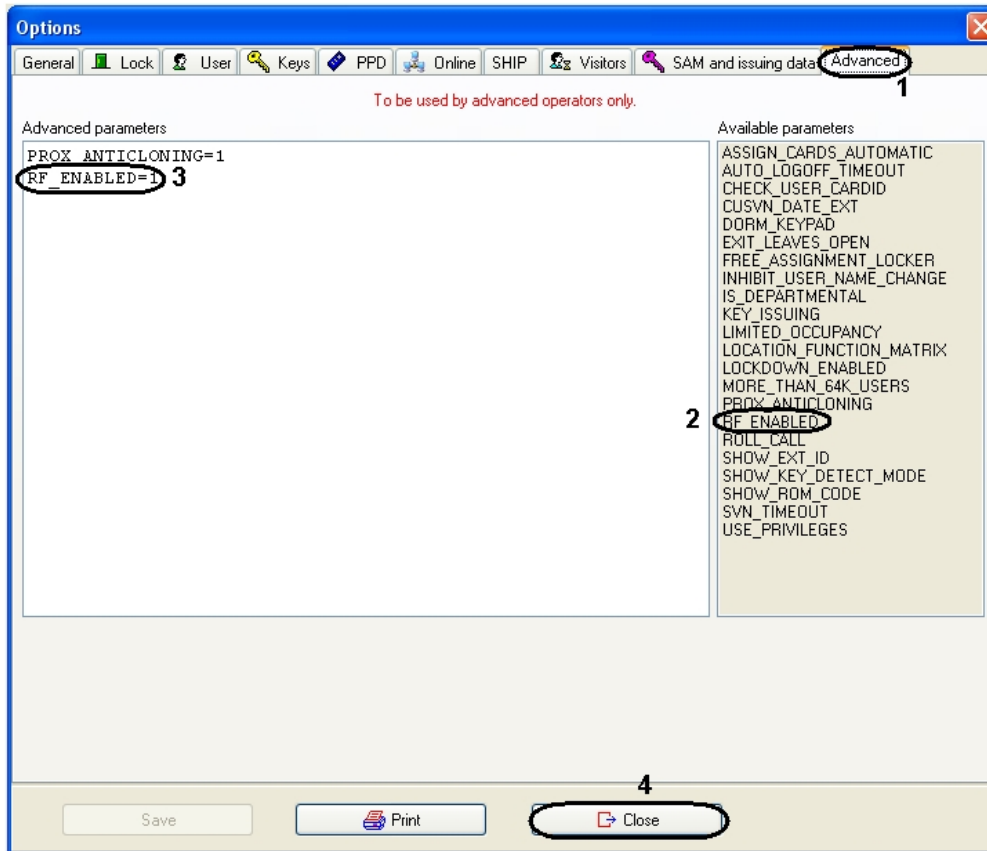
Options

General | Lock | User | Keys | PPD | Online | SHIP | Visitors | SAM and issuing data | Advanced

1

To be used by advanced operators only.

Advanced parameters

PROX_ANTICLONING=1
RF_ENABLED=1 3

Available parameters

ASSIGN_CARDS_AUTOMATIC
AUTO_LOGOFF_TIMEOUT
CHECK_USER_CARDID
CUSVN_DATE_EXT
DORM_KEYPAD
EXIT_LEAVES_OPEN
FREE_ASSIGNMENT_LOCKER
INHIBIT_USER_NAME_CHANGE
IS_DEPARTMENTAL
KEY_ISSUING
LIMITED_OCCUPANCY
LOCATION_FUNCTION_MATRIX
LOCKDOWN_ENABLED
MORE_THAN_64K_USERS
PROX_ANTICLONING
2 RF_ENABLED
ROLL_CALL
SHOW_EXT_ID
SHOW_KEY_DETECT_MODE
SHOW_ROM_CODE
SVN_TIMEOUT
USE_PRIVILEGES

4

Save | Print | Close